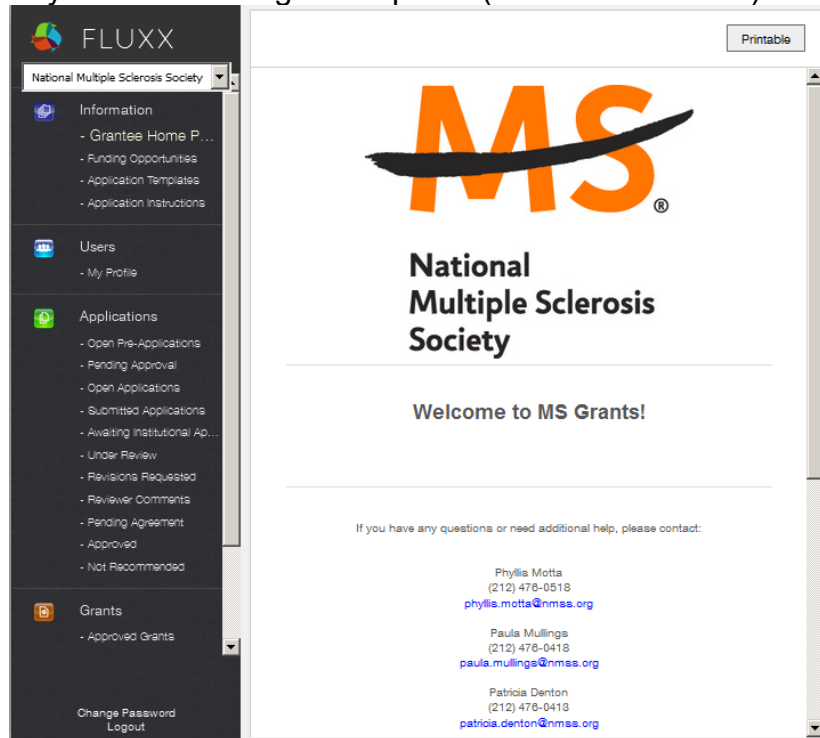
FLUXX

National Multiple Sclerosis Society

Information
- Grantee Home P...
- Funding Opportunities
- Application Templates
- Application Instructions

Users
- My Profile

Applications
- Open Pre-Applications
- Pending Approval
- Open Applications
- Submitted Applications
- Awaiting Institutional Ap...
- Under Review
- Revisions Requested
- Reviewer Comments
- Pending Agreement
- Approved
- Not Recommended

Grants
- Approved Grants

Change Password
Logout

Printable

MS®

National Multiple Sclerosis Society

Welcome to MS Grants!

If you have any questions or need additional help, please contact:

Phyllis Motta
(212) 476-0518
phyllis.motta@nmss.org

Paula Mullings
(212) 476-0418
paula.mullings@nmss.org

Patricia Denton
(212) 476-0413
patricia.denton@nmss.org